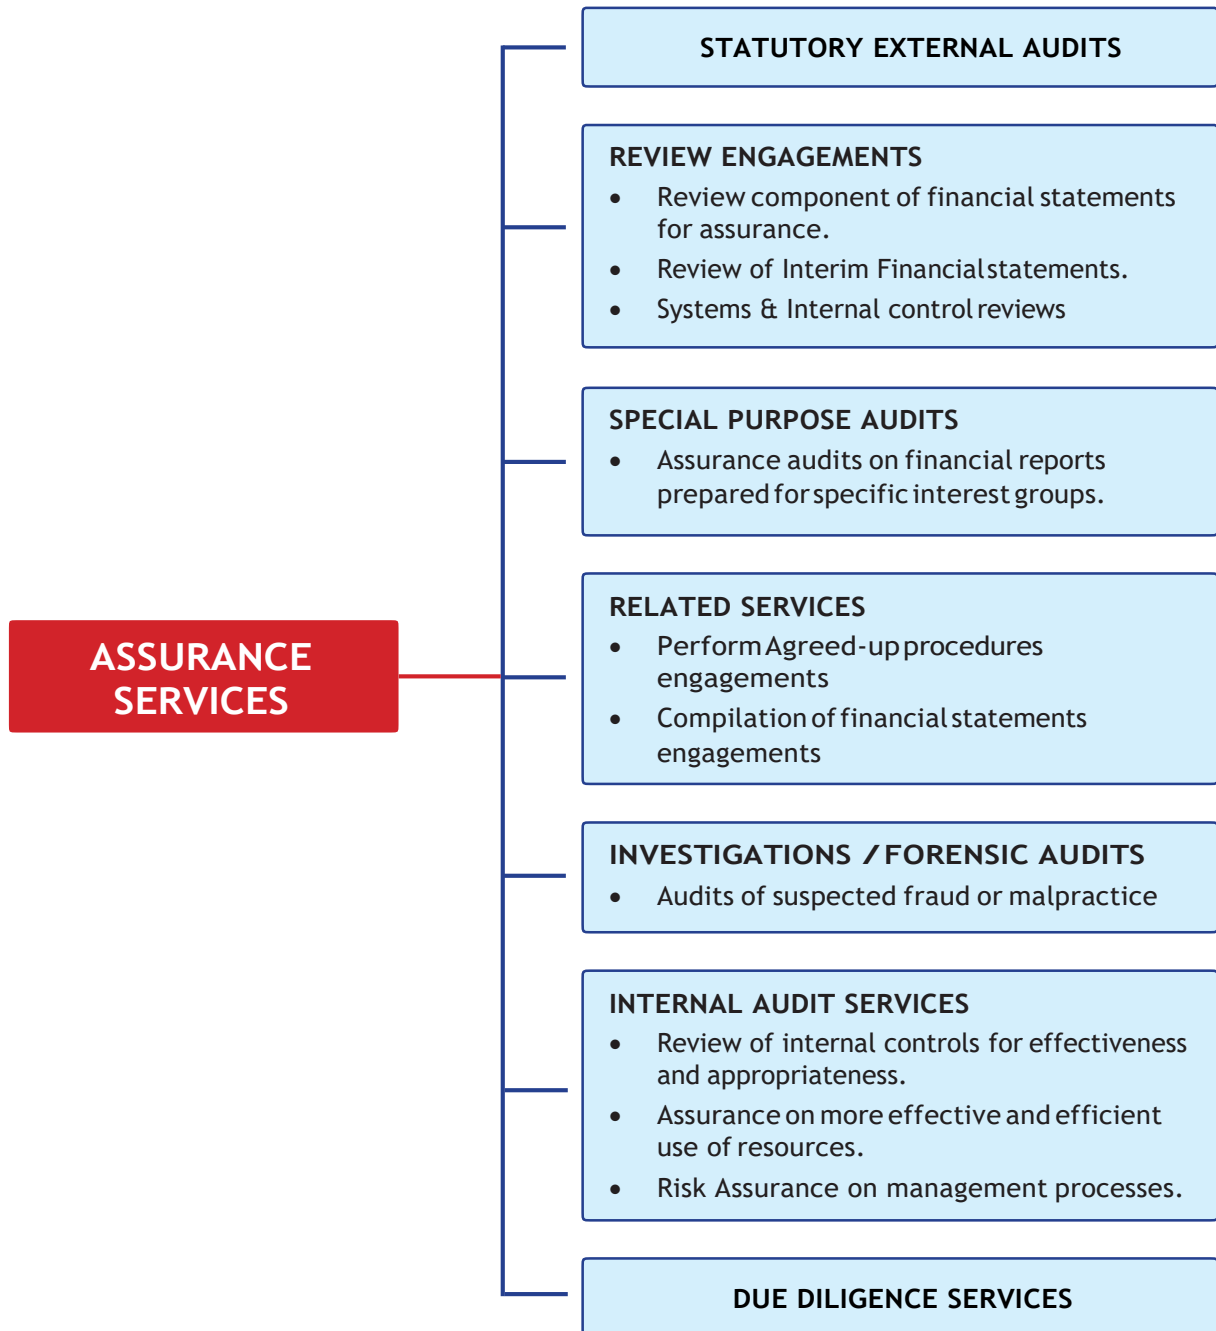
ASSURANCE SERVICES

STATUTORY EXTERNAL AUDITS

REVIEW ENGAGEMENTS
- Review component of financial statements for assurance.
- Review of Interim Financial statements.
- Systems & Internal control reviews

SPECIAL PURPOSE AUDITS
- Assurance audits on financial reports prepared for specific interest groups.

RELATED SERVICES
- Perform Agreed-up procedures engagements
- Compilation of financial statements engagements

INVESTIGATIONS / FORENSIC AUDITS
- Audits of suspected fraud or malpractice

INTERNAL AUDIT SERVICES
- Review of internal controls for effectiveness and appropriateness.
- Assurance on more effective and efficient use of resources.
- Risk Assurance on management processes.

DUE DILIGENCE SERVICES